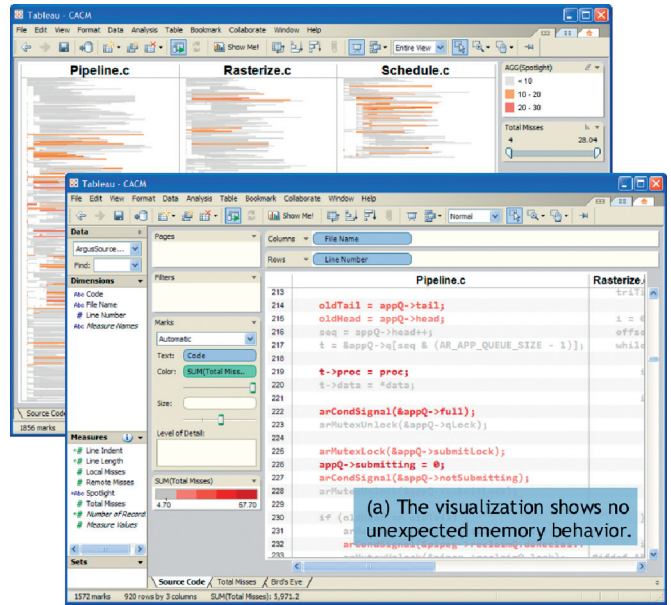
Tableau - CACM

File Edit View Format Data Analysis Table Bookmark Collaborate Window Help

Show Me! Entire View

Pipeline.c

Rasterize.c

Schedule.c

AGG(Spotlight)

< 10

10 - 20

20 - 30

Total Misses

4

28.04

Source Code

1856 marks

Tableau - CACM

File Edit View Format Data Analysis Table Bookmark Collaborate Window Help

Show Me! Normal

Data

ArgusSource...

Find:

Dimensions

Abc Code

Abc File Name

# Line Number

Abc Measure Names

Measures

# Line Indent

# Line Length

# Local Misses

# Remote Misses

Abc Spotlight

# Total Misses

# Number of Records

# Measure Values

Sets

Pages

Filters

Marks

Automatic

Text: Code

Color: SUM(Total Miss...

Size:

Level of Detail:

SUM(Total Misses)

4.70

67.70

Columns File Name

Rows Line Number

Pipeline.c

Rasterize.

| | |
|---|---|
| 213 | |
| 214 | oldTail = appQ->tail; |
| 215 | oldHead = appQ->head; |
| 216 | seq = appQ->head++; |
| 217 | t = &appQ->q[seq & (AR_APP_QUEUE_SIZE - 1)]; |
| 218 | |
| 219 | t->proc = proc; |
| 220 | t->data = *data; |
| 221 | |
| 222 | arCondSignal(&appQ->full); |
| 223 | arMutexUnlock(&appQ->qLock); |
| 224 | |
| 225 | arMutexLock(&appQ->submitLock); |
| 226 | appQ->submitting = 0; |
| 227 | arCondSignal(&appQ->notSubmitting); |
| 228 | arMute |
| 229 | |
| 230 | if (ol |
| 231 | |
| 232 | |
| 233 | |

(a) The visualization shows no unexpected memory behavior.

Source Code Total Misses Bird's Eye

1572 marks 920 rows by 3 columns SUM(Total Misses): 5,971.2